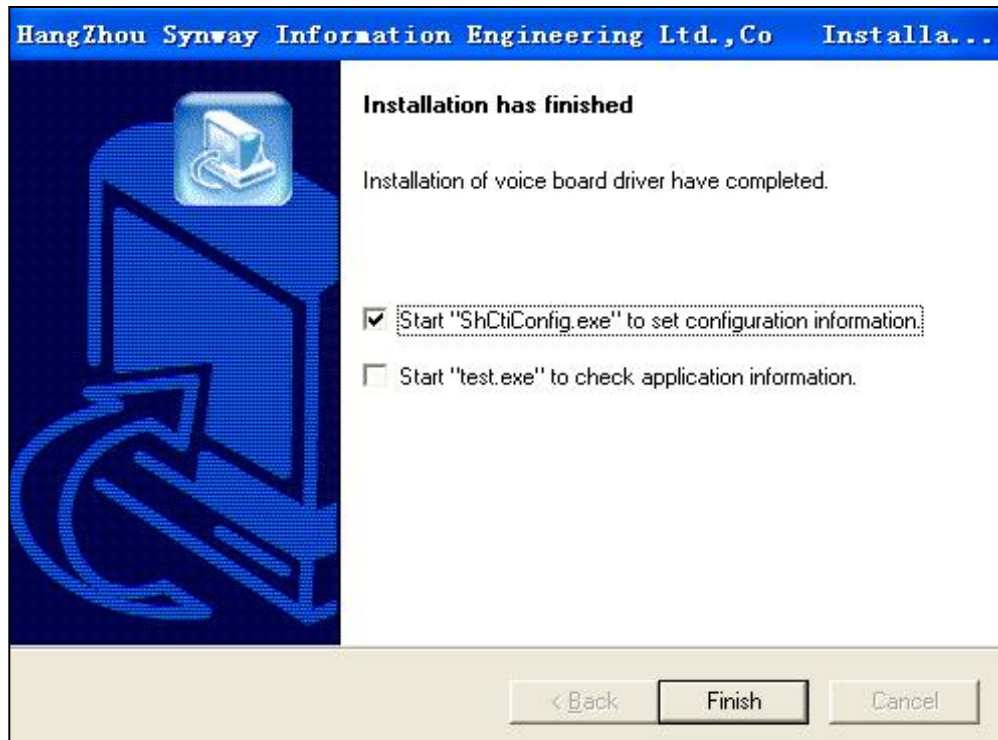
HangZhou Synway Information Engineering Ltd.,Co Installa...

Installation has finished

Installation of voice board driver have completed.

Start "ShCtiConfig.exe" to set configuration information.

Start "test.exe" to check application information.

< Back

Finish

Cancel